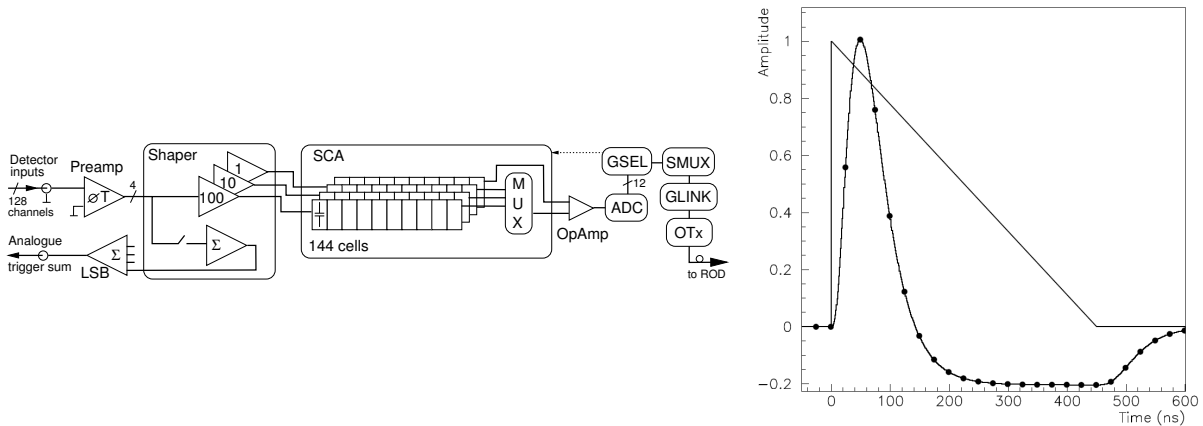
Detector inputs
128 channels
Preamp
$\emptyset T$
4
Shaper
1
10
100
$\Sigma$
Analogue trigger sum
$\Sigma$
LSB
SCA
M
U
X
144 cells
OpAmp
GSEL
12
ADC
SMUX
GLINK
OTx
to ROD

Amplitude
1
0.8
0.6
0.4
0.2
0
−0.2
0
100
200
300
400
500
600
Time (ns)